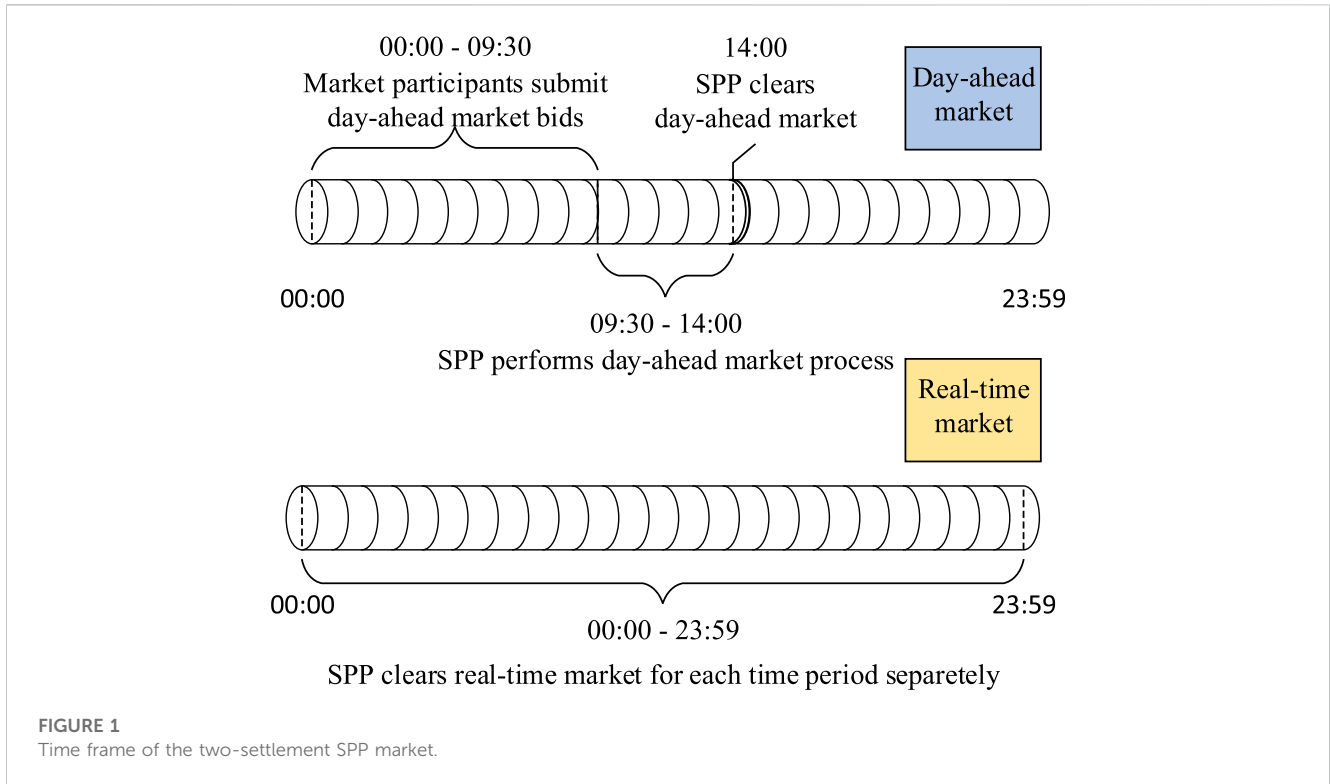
00:00 - 09:30
Market participants submit day-ahead market bids

14:00
SPP clears day-ahead market

Day-ahead market

00:00

23:59

09:30 - 14:00
SPP performs day-ahead market process

Real-time market

00:00

23:59

00:00 - 23:59

SPP clears real-time market for each time period separetely

FIGURE 1
Time frame of the two-settlement SPP market.